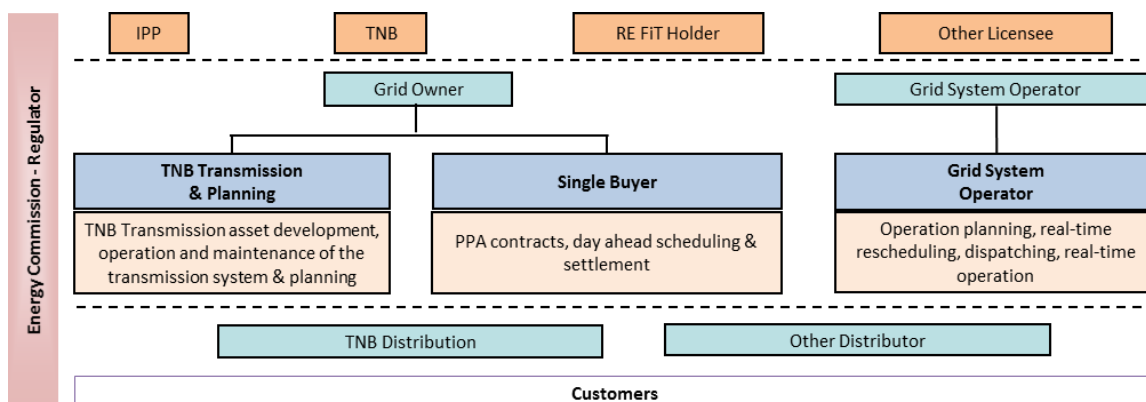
Energy Commission - Regulator

IPP

TNB

RE FiT Holder

Other Licensee

Grid Owner

Grid System Operator

TNB Transmission & Planning

TNB Transmission asset development, operation and maintenance of the transmission system & planning

Single Buyer

PPA contracts, day ahead scheduling & settlement

Grid System Operator

Operation planning, real-time rescheduling, dispatching, real-time operation

TNB Distribution

Other Distributor

Customers